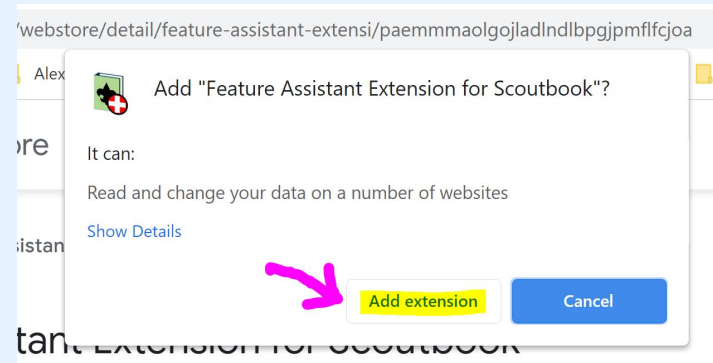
/webstore/detail/feature-assistant-extensi/paemmmaolgojladlndlbpgjpmflfcjoa

Alex

ore

sistan

tant Extension for Scoutbook

Add "Feature Assistant Extension for Scoutbook"?

It can:

Read and change your data on a number of websites

Show Details

Add extension

Cancel